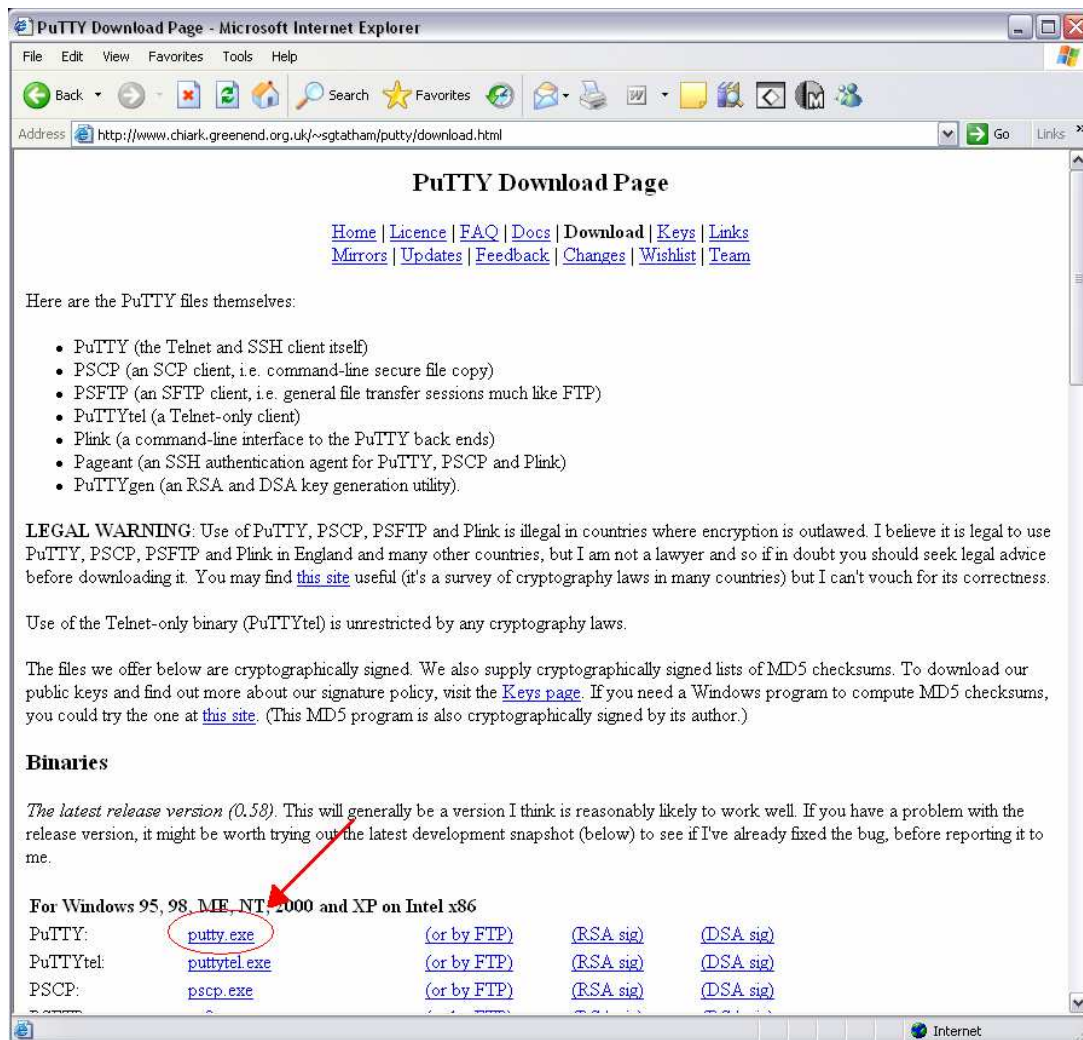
PuTTY Download Page - Microsoft Internet Explorer

File Edit View Favorites Tools Help

Back Search Favorites

Address http://www.chiark.greenend.org.uk/~sgtatham/putty/download.html Go Links

PuTTY Download Page

Home | Licence | FAQ | Docs | Download | Keys | Links
Mirrors | Updates | Feedback | Changes | Wishlist | Team

Here are the PuTTY files themselves:

- PuTTY (the Telnet and SSH client itself)
- PSCP (an SCP client, i.e. command-line secure file copy)
- PSFTP (an SFTP client, i.e. general file transfer sessions much like FTP)
- PuTTYtel (a Telnet-only client)
- Plink (a command-line interface to the PuTTY back ends)
- Pageant (an SSH authentication agent for PuTTY, PSCP and Plink)
- PuTTYgen (an RSA and DSA key generation utility).

LEGAL WARNING: Use of PuTTY, PSCP, PSFTP and Plink is illegal in countries where encryption is outlawed. I believe it is legal to use PuTTY, PSCP, PSFTP and Plink in England and many other countries, but I am not a lawyer and so if in doubt you should seek legal advice before downloading it. You may find this site useful (it's a survey of cryptography laws in many countries) but I can't vouch for its correctness.

Use of the Telnet-only binary (PuTTYtel) is unrestricted by any cryptography laws.

The files we offer below are cryptographically signed. We also supply cryptographically signed lists of MD5 checksums. To download our public keys and find out more about our signature policy, visit the Keys page. If you need a Windows program to compute MD5 checksums, you could try the one at this site. (This MD5 program is also cryptographically signed by its author.)

Binaries

The latest release version (0.58). This will generally be a version I think is reasonably likely to work well. If you have a problem with the release version, it might be worth trying out the latest development snapshot (below) to see if I've already fixed the bug, before reporting it to me.

For Windows 95, 98, ME, NT, 2000 and XP on Intel x86

| | | | | |
|---|---|---|---|---|
| PuTTY: | putty.exe | (or by FTP) | (RSA sig) | (DSA sig) |
| PuTTYtel: | puttytel.exe | (or by FTP) | (RSA sig) | (DSA sig) |
| PSCP: | pscp.exe | (or by FTP) | (RSA sig) | (DSA sig) |

Internet